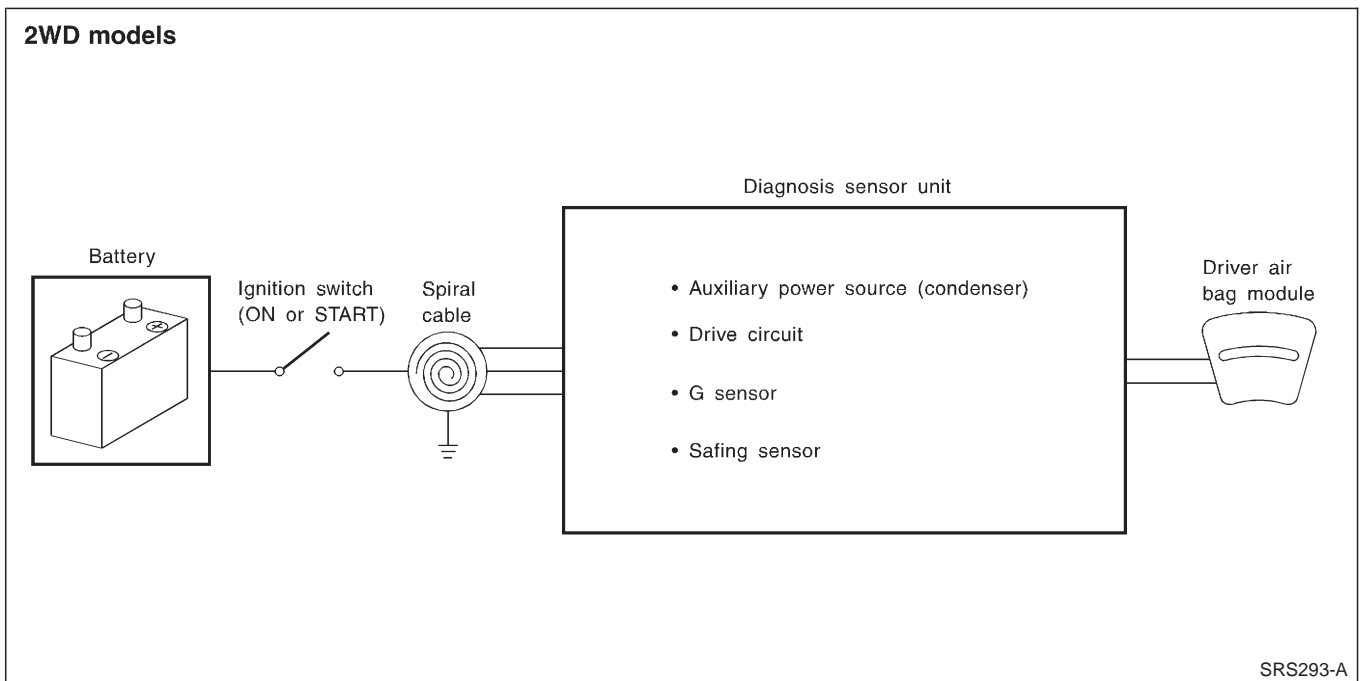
2WD models

Diagnosis sensor unit

Battery

Ignition switch (ON or START)

Spiral cable

• Auxiliary power source (condenser)

• Drive circuit

• G sensor

• Safing sensor

Driver air bag module

SRS293-A